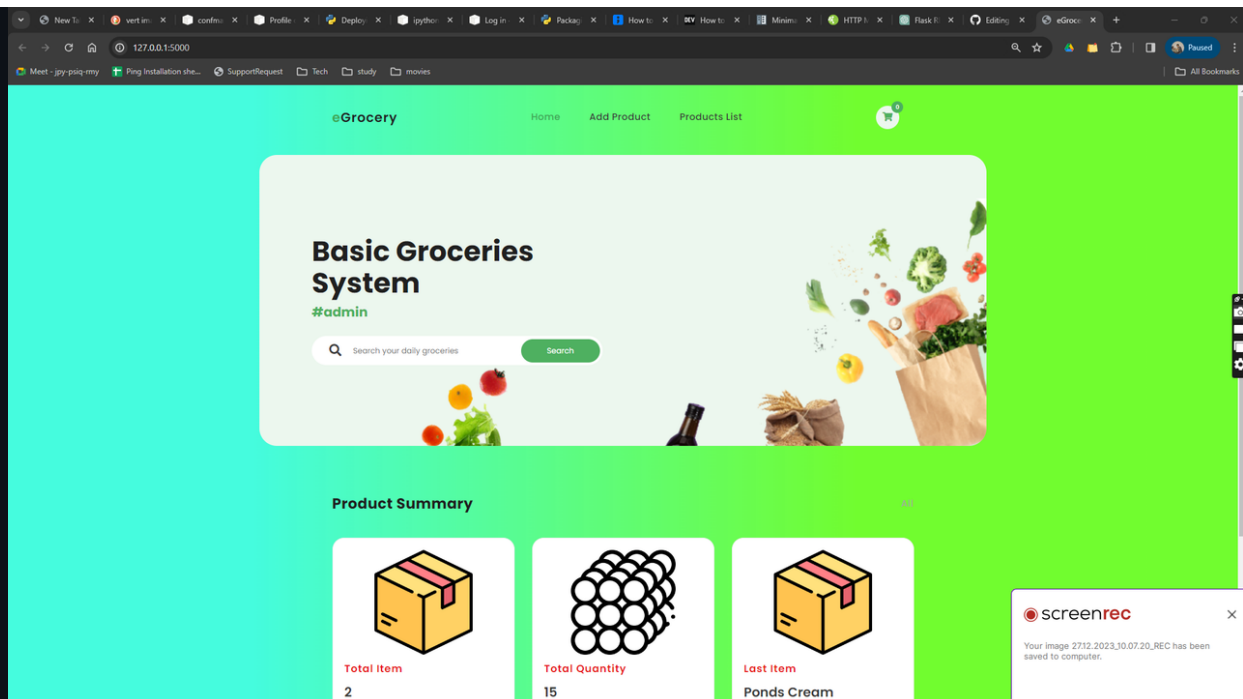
New Ta ×
vert im ×
confm ×
Profile ×
Deploy ×
ipythor ×
Log in ×
Packag ×
How to ×
How to ×
Minima ×
HTTP ×
Flask R ×
Editing ×
eGroce ×
+

127.0.0.1:5000

Paused

Meet - jpy-psiq-rmy
Ping Installation she...
SupportRequest
Tech
study
movies
All Bookmarks

eGrocery
Home
Add Product
Products List
0

Basic Groceries System
#admin

Search your daily groceries
Search

Product Summary
All

Total Item
2

Total Quantity
15

Last Item
Ponds Cream

screenrec
Your image 27.12.2023_10.07.20_REC has been saved to computer.